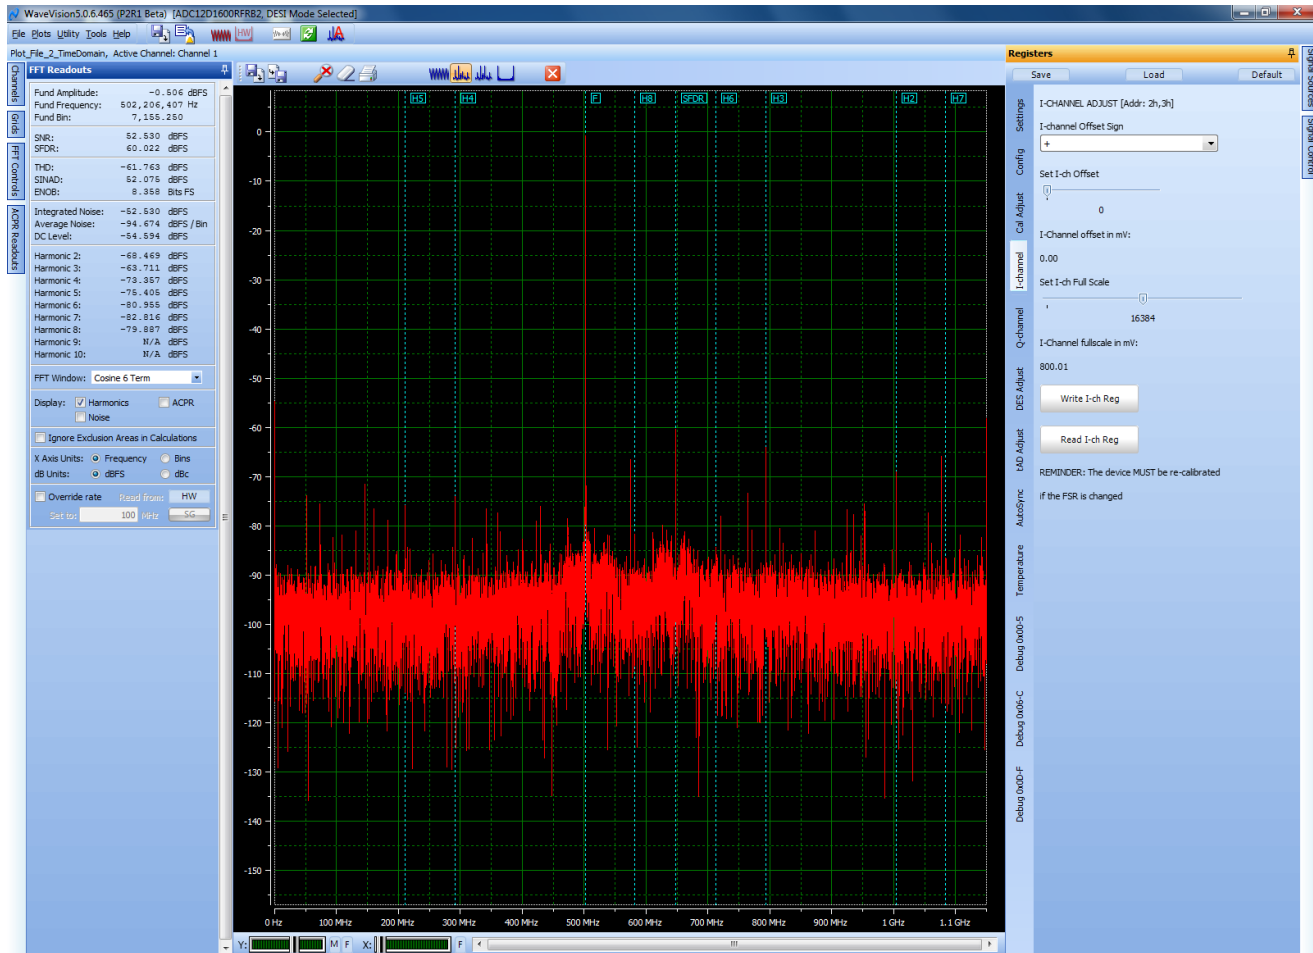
WaveVision5.0.6.465 (P2R1 Beta) [ADC12D1600RFRB2, DESI Mode Selected]

File Plots Utility Tools Help

Plot_File_2_TimeDomain, Active Channel: Channel 1

Channels
Grids
FFT Controls
ACPR Readouts

FFT Readouts

Fund Amplitude: -0.506 dBFS
Fund Frequency: 502,206,407 Hz
Fund Bin: 7,155.250

SNR: 52.530 dBFS
SFDR: 60.022 dBFS

THD: -61.763 dBFS
SINAD: 52.075 dBFS
ENOB: 8.358 Bits FS

Integrated Noise: -52.530 dBFS
Average Noise: -94.674 dBFS / Bin
DC Level: -54.594 dBFS

| | | |
|---|---|---|
| Harmonic 2: | -68.469 | dBFS |
| Harmonic 3: | -63.711 | dBFS |
| Harmonic 4: | -73.357 | dBFS |
| Harmonic 5: | -75.405 | dBFS |
| Harmonic 6: | -80.955 | dBFS |
| Harmonic 7: | -82.816 | dBFS |
| Harmonic 8: | -79.887 | dBFS |
| Harmonic 9: | N/A | dBFS |
| Harmonic 10: | N/A | dBFS |

FFT Window: Cosine 6 Term

Display: Harmonics ACPR
Noise

Ignore Exclusion Areas in Calculations

X Axis Units: Frequency Bins
dB Units: dBFS dBc

Override rate Read from: HW
Set to: 100 MHz SG

H5 H4 F H8 SFDR H6 H3 H2 H7

0
-10
-20
-30
-40
-50
-60
-70
-80
-90
-100
-110
-120
-130
-140
-150

0 Hz 100 MHz 200 MHz 300 MHz 400 MHz 500 MHz 600 MHz 700 MHz 800 MHz 900 MHz 1 GHz 1.1 GHz

Y: M F X: F

Registers

Save Load Default

Settings
Config
Cal Adjust
I-channel
Q-channel
DES Adjust
tAD Adjust
AutoSync
Temperature
Debug 0x00-5
Debug 0x06-C
Debug 0x0D-F

I-CHANNEL ADJUST [Addr: 2h,3h]

I-channel Offset Sign
+

Set I-ch Offset

0

I-Channel offset in mV:

0.00

Set I-ch Full Scale

16384

I-Channel fullscale in mV:

800.01

Write I-ch Reg

Read I-ch Reg

REMINDER: The device MUST be re-calibrated

if the FSR is changed

Signal Sources
Signal Control